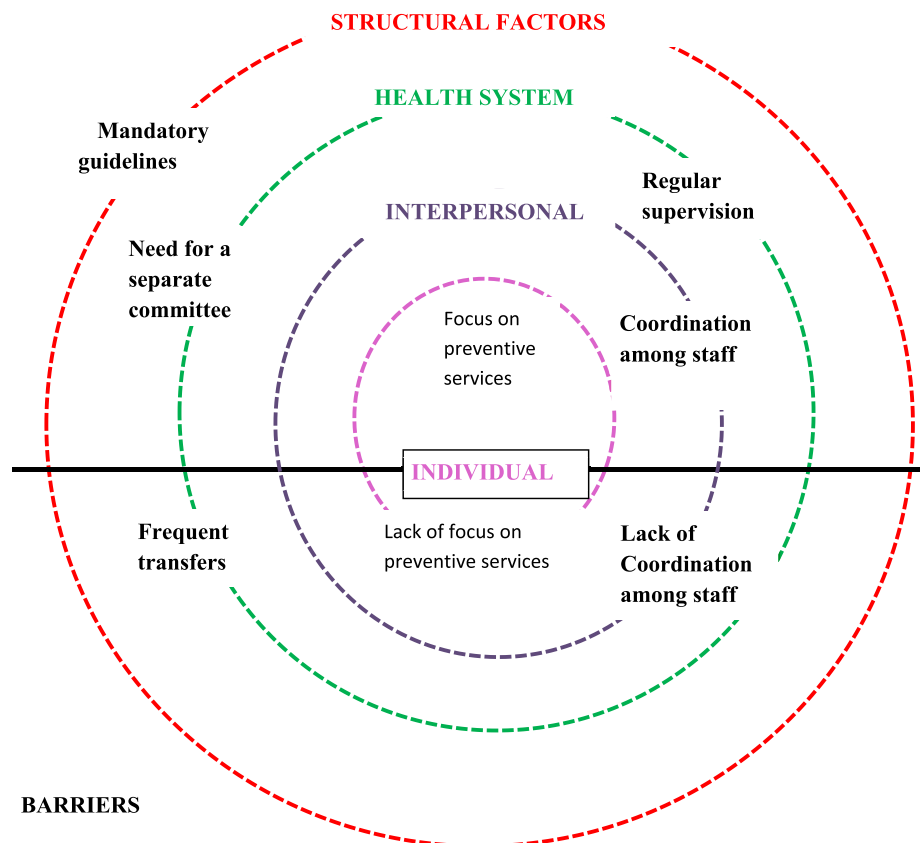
STRUCTURAL FACTORS

HEALTH SYSTEM

Mandatory guidelines

Regular supervision

INTERPERSONAL

Need for a separate committee

Focus on preventive services

Coordination among staff

INDIVIDUAL

Frequent transfers

Lack of focus on preventive services

Lack of Coordination among staff

BARRIERS